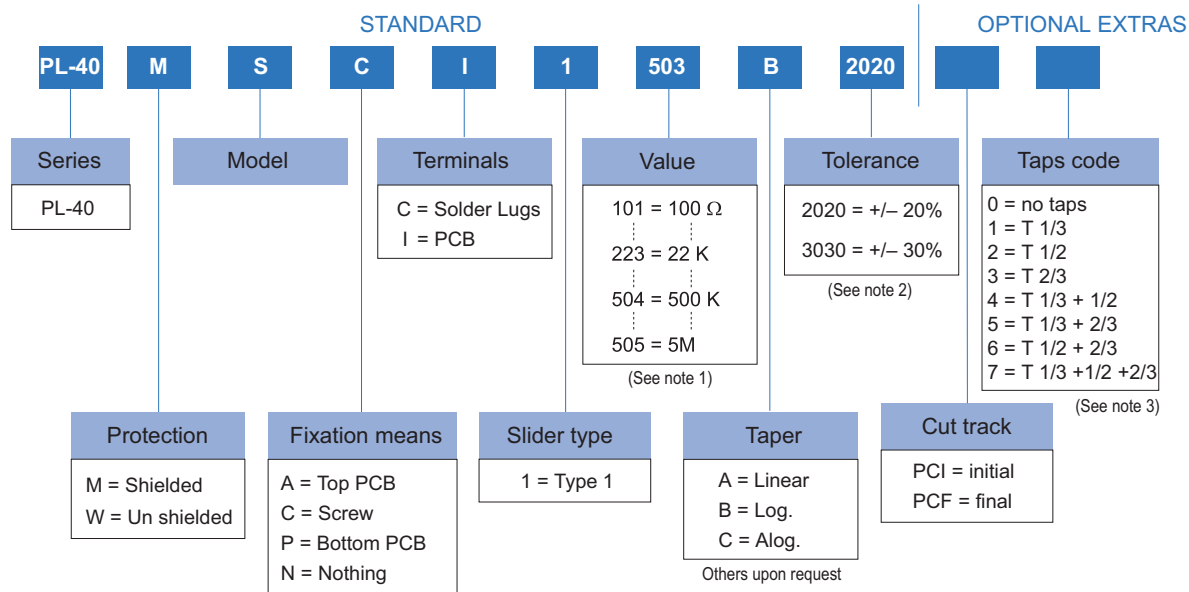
STANDARD

OPTIONAL EXTRAS

PL-40 M S C I 1 503 B 2020

Series
PL-40

Model

Terminals
C = Solder Lugs
I = PCB

Value
101 = 100 Ω
223 = 22 K
504 = 500 K
505 = 5M
(See note 1)

Tolerance
2020 = +/– 20%
3030 = +/– 30%
(See note 2)

Taps code
0 = no taps
1 = T 1/3
2 = T 1/2
3 = T 2/3
4 = T 1/3 + 1/2
5 = T 1/3 + 2/3
6 = T 1/2 + 2/3
7 = T 1/3 +1/2 +2/3
(See note 3)

Protection
M = Shielded
W = Un shielded

Fixation means
A = Top PCB
C = Screw
P = Bottom PCB
N = Nothing

Slider type
1 = Type 1

Taper
A = Linear
B = Log.
C = Alog.
Others upon request

Cut track
PCI = initial
PCF = final